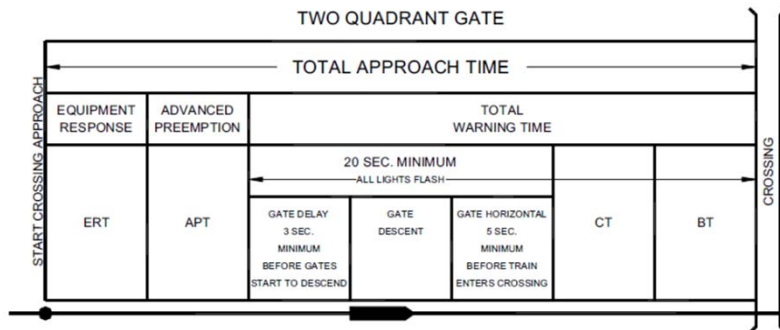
TWO QUADRANT GATE

START CROSSING APPROACH

TOTAL APPROACH TIME

| EQUIPMENT RESPONSE | ADVANCED PREEMPTION | TOTAL WARNING TIME | | | | |
|---|---|---|---|---|---|---|
| | | 20 SEC. MINIMUM ALL LIGHTS FLASH | | | | |
| ERT | APT | GATE DELAY 3 SEC. MINIMUM BEFORE GATES START TO DESCEND | GATE DESCENT | GATE HORIZONTAL 5 SEC. MINIMUM BEFORE TRAIN ENTERS CROSSING | CT | BT |

CROSSING